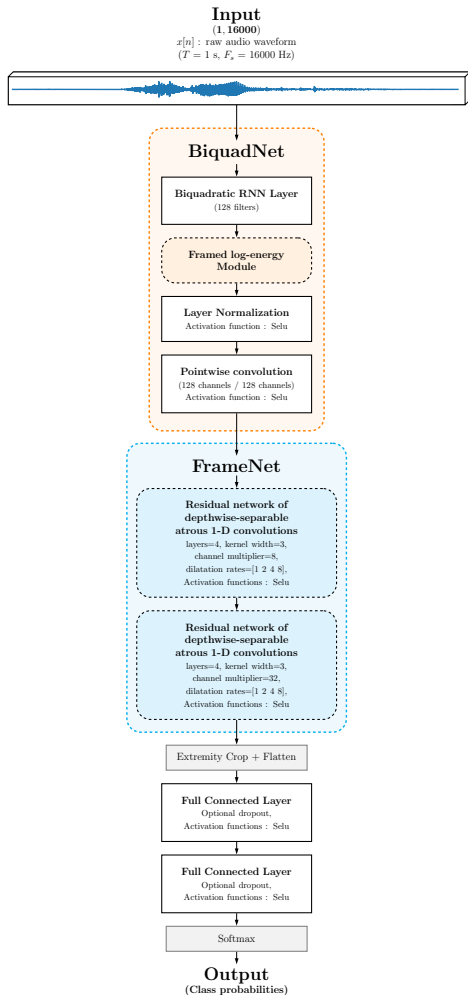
Input
$(\mathbf{1}, \mathbf{16000})$
$x[n]$ : raw audio waveform
($T = 1$ s, $F_s = 16000$ Hz)

BiquadNet

Biquadratic RNN Layer
(128 filters)

Framed log-energy Module

Layer Normalization
Activation function : Selu

Pointwise convolution
(128 channels / 128 channels)
Activation function : Selu

FrameNet

Residual network of depthwise-separable atrous 1-D convolutions
layers=4, kernel width=3, channel multiplier=8, dilatation rates=[1 2 4 8], Activation functions : Selu

Residual network of depthwise-separable atrous 1-D convolutions
layers=4, kernel width=3, channel multiplier=32, dilatation rates=[1 2 4 8], Activation functions : Selu

Extremity Crop + Flatten

Full Connected Layer
Optional dropout,
Activation functions : Selu

Full Connected Layer
Optional dropout,
Activation functions : Selu

Softmax

Output
(Class probabilities)